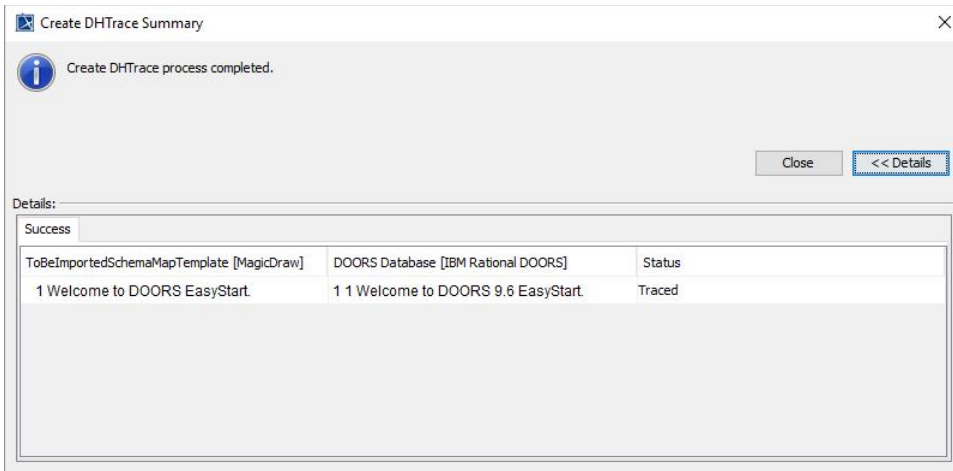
Create DHTrace Summary

×

Create DHTrace process completed.

Close

<< Details

Details:

Success

| ToBeImportedSchemaMapTemplate [MagicDraw] | DOORS Database [IBM Rational DOORS] | Status |
|---|---|---|
| 1 Welcome to DOORS EasyStart. | 1 1 Welcome to DOORS 9.6 EasyStart. | Traced |